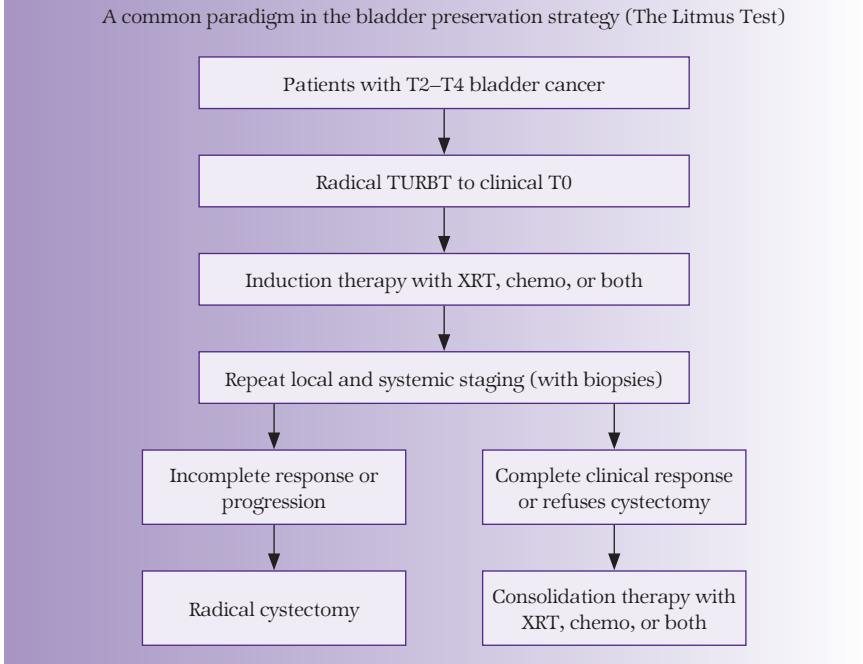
A common paradigm in the bladder preservation strategy (The Litmus Test)

Patients with T2–T4 bladder cancer

Radical TURBT to clinical T0

Induction therapy with XRT, chemo, or both

Repeat local and systemic staging (with biopsies)

Incomplete response or progression

Radical cystectomy

Complete clinical response or refuses cystectomy

Consolidation therapy with XRT, chemo, or both